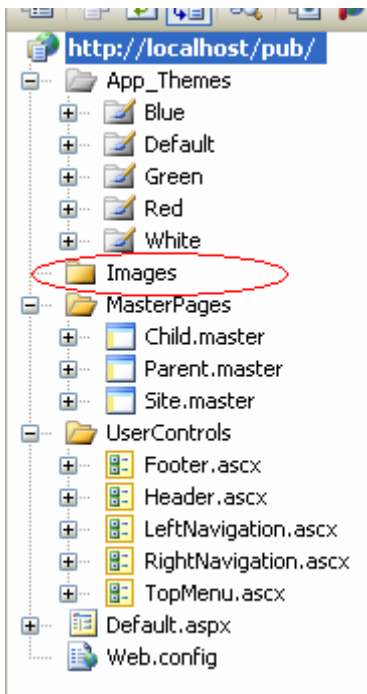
http://localhost/pub/
App_Themes
Blue
Default
Green
Red
White
Images
MasterPages
Child.master
Parent.master
Site.master
UserControls
Footer.ascx
Header.ascx
LeftNavigation.ascx
RightNavigation.ascx
TopMenu.ascx
Default.aspx
Web.config